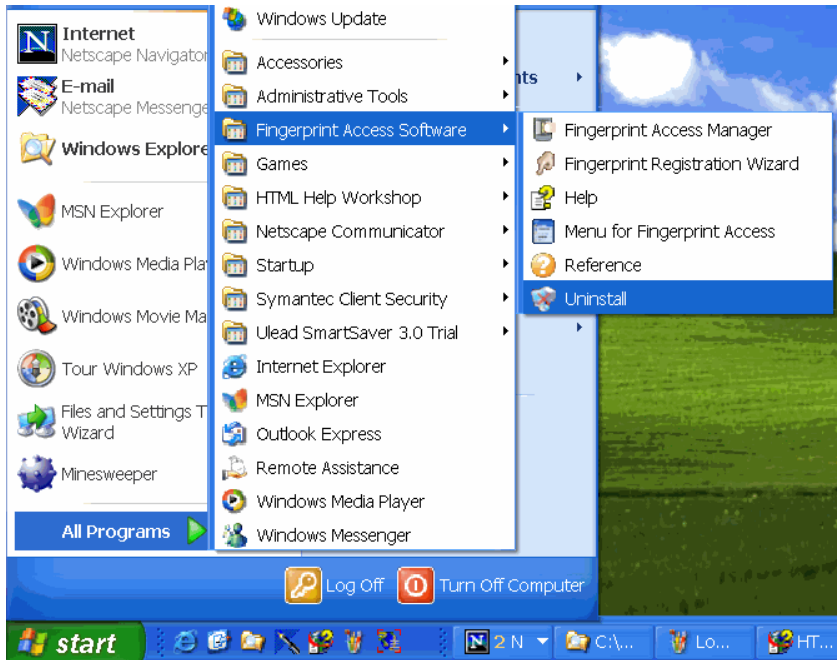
Internet
Netscape Navigator

E-mail
Netscape Messenger

Windows Explorer

MSN Explorer

Windows Media Pla

Windows Movie Ma

Tour Windows XP

Files and Settings T Wizard

Minesweeper

All Programs

Windows Update

Accessories

Administrative Tools

Fingerprint Access Software

Games

HTML Help Workshop

Netscape Communicator

Startup

Symantec Client Security

Ulead SmartSaver 3.0 Trial

Internet Explorer

MSN Explorer

Outlook Express

Remote Assistance

Windows Media Player

Windows Messenger

nts

Fingerprint Access Manager

Fingerprint Registration Wizard

Help

Menu for Fingerprint Access

Reference

Uninstall

Log Off

Turn Off Computer

start

2 N

C:\...

Lo...

HT...